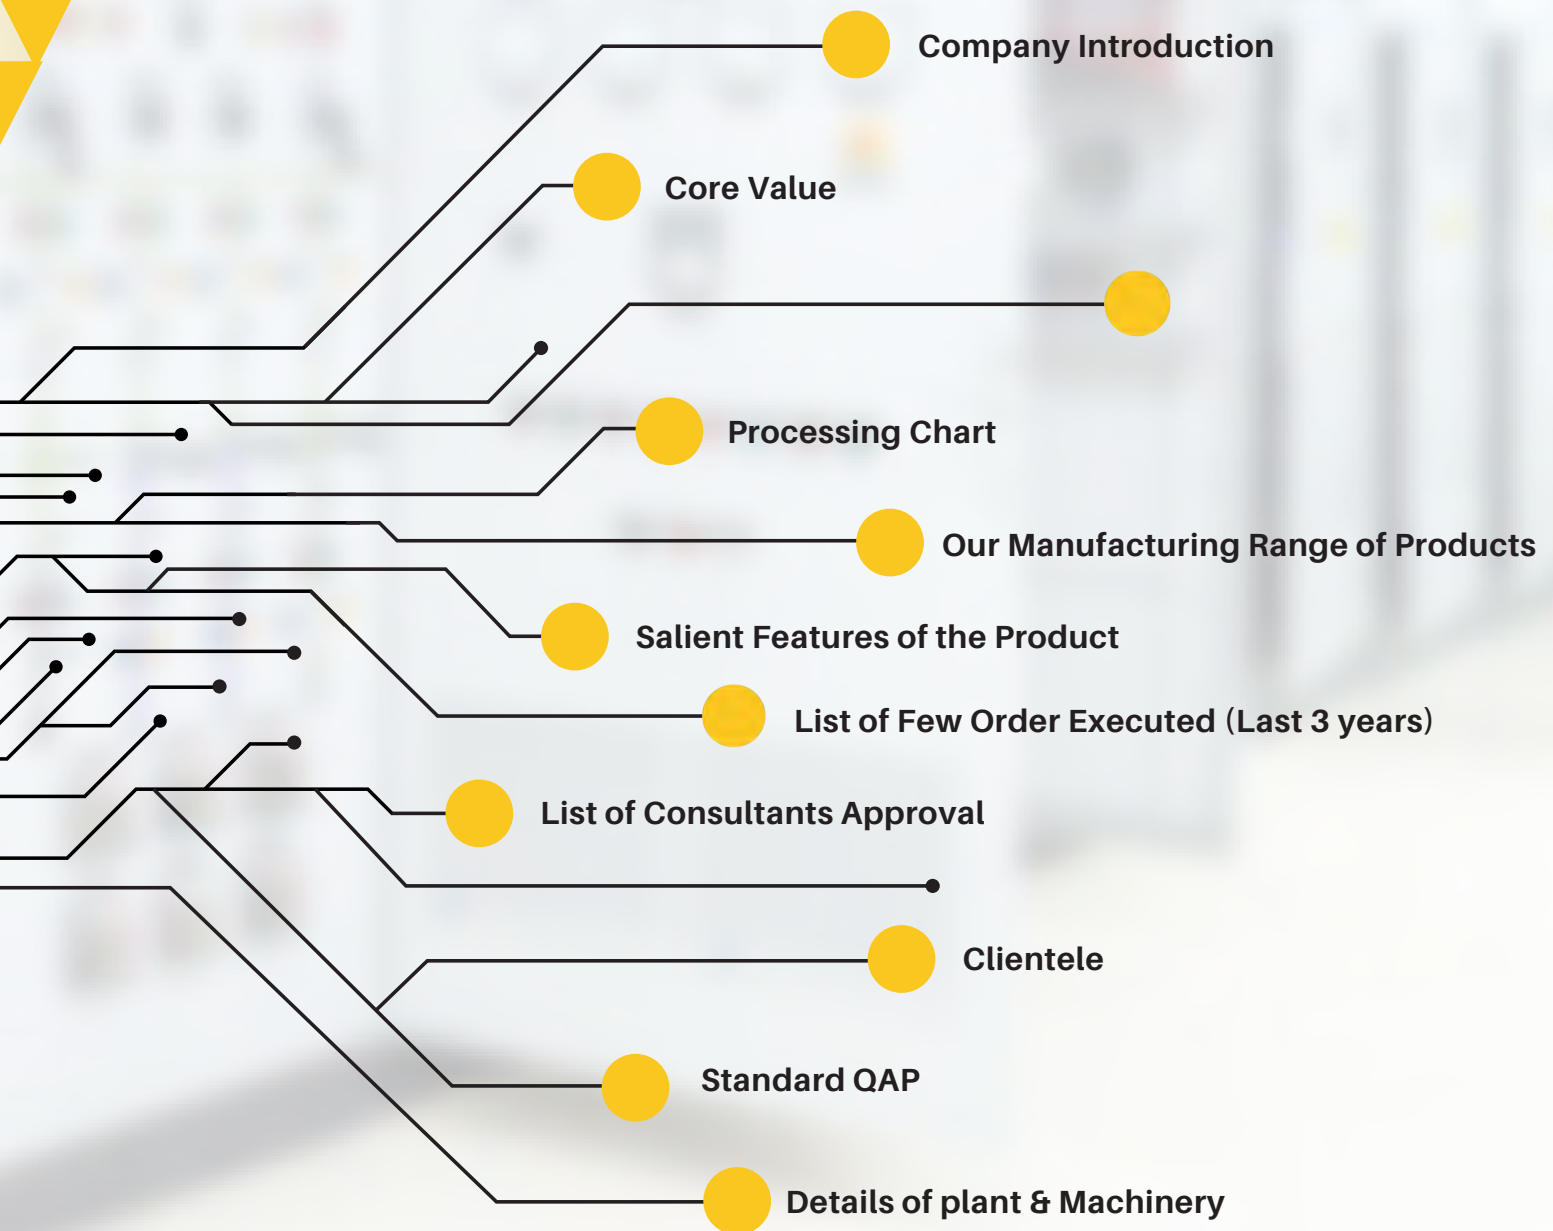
Company Introduction

Core Value

Processing Chart

Our Manufacturing Range of Products

Salient Features of the Product

List of Few Order Executed (Last 3 years)

List of Consultants Approval

Clientele

Standard QAP

Details of plant & Machinery